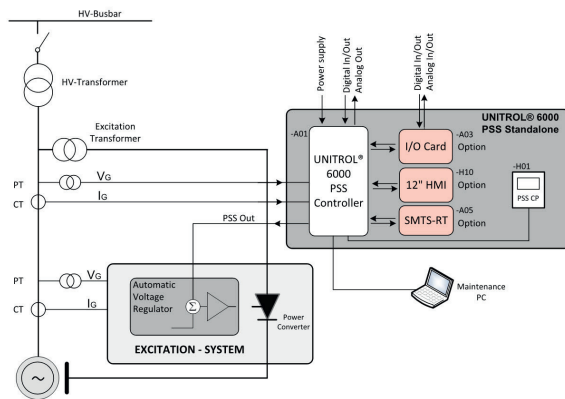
HV-Busbar

HV-Transformer

Excitation Transformer

PT
$V_G$
CT
$I_G$

Power supply
Digital In/Out
Analog Out
Digital In/Out
Analog In/Out

UNITROL® 6000
PSS Standalone

-A01
UNITROL® 6000 PSS Controller

I/O Card
-A03
Option

12" HMI
-H10
Option

SMTS-RT
-A05
Option

-H01
PSS CP

PSS Out

PT
$V_G$
CT
$I_G$

Automatic Voltage Regulator
Σ

Power Converter

EXCITATION - SYSTEM

Maintenance PC